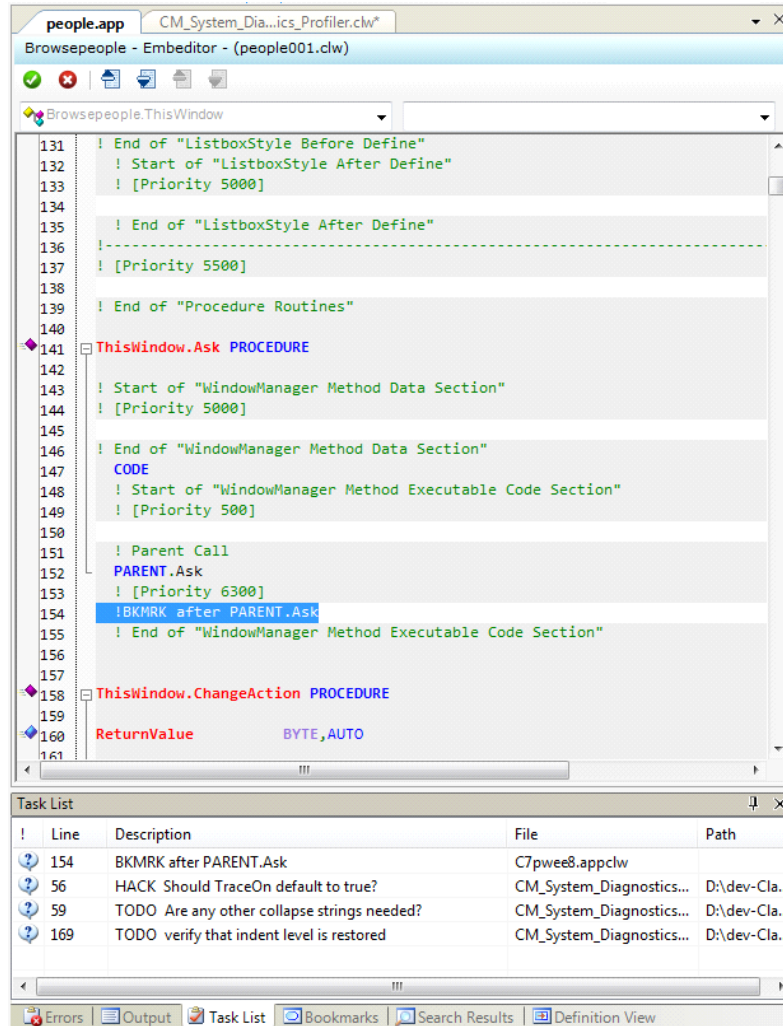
people.app CM_System_Dia...ics_Profiler.clw*

Browsepeople - Embeditor - (people001.clw)

Browsepeople.ThisWindow

131 ! End of "ListboxStyle Before Define"
132 ! Start of "ListboxStyle After Define"
133 ! [Priority 5000]
134
135 ! End of "ListboxStyle After Define"
136 !------------------------------------------------------------------------
137 ! [Priority 5500]
138
139 ! End of "Procedure Routines"
140
141 ThisWindow.Ask PROCEDURE
142
143 ! Start of "WindowManager Method Data Section"
144 ! [Priority 5000]
145
146 ! End of "WindowManager Method Data Section"
147 CODE
148 ! Start of "WindowManager Method Executable Code Section"
149 ! [Priority 500]
150
151 ! Parent Call
152 PARENT.Ask
153 ! [Priority 6300]
154 !BKMRK after PARENT.Ask
155 ! End of "WindowManager Method Executable Code Section"
156
157
158 ThisWindow.ChangeAction PROCEDURE
159
160 ReturnValue BYTE,AUTO
161

Task List

| ! | Line | Description | File | Path |
|---|---|---|---|---|
| | 154 | BKMRK after PARENT.Ask | C7pwee8.appclw | |
| | 56 | HACK Should TraceOn default to true? | CM_System_Diagnostics... | D:\dev-Cla. |
| | 59 | TODO Are any other collapse strings needed? | CM_System_Diagnostics... | D:\dev-Cla. |
| | 169 | TODO verify that indent level is restored | CM_System_Diagnostics... | D:\dev-Cla. |

Errors Output Task List Bookmarks Search Results Definition View